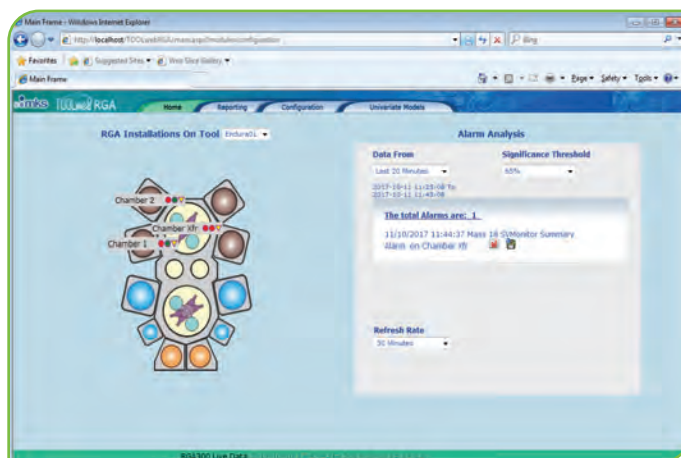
Main Frame - Windows Internet Explorer

http://localhost/TOOLwebRGA/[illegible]

Bing

Favorites | Suggested Sites ▾ | Web Slice Gallery ▾

Main Frame

Page ▾ Safety ▾ Tools ▾

mks TOOLweb RGA

Home | Reporting | Configuration | Univariate Models

RGA Installations On Tool Endura01

Chamber 2

Chamber Xfr

Chamber 1

Alarm Analysis

Data From

Last 20 Minutes

2017-10-11 11:25:08 To 2017-10-11 11:45:08

Significance Threshold

65%

The total Alarms are: 1

11/10/2017 11:44:37 Mass 18 SVMonitor Summary Alarm on Chamber Xfr

Refresh Rate

30 Minutes

RGA300 Live Data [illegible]